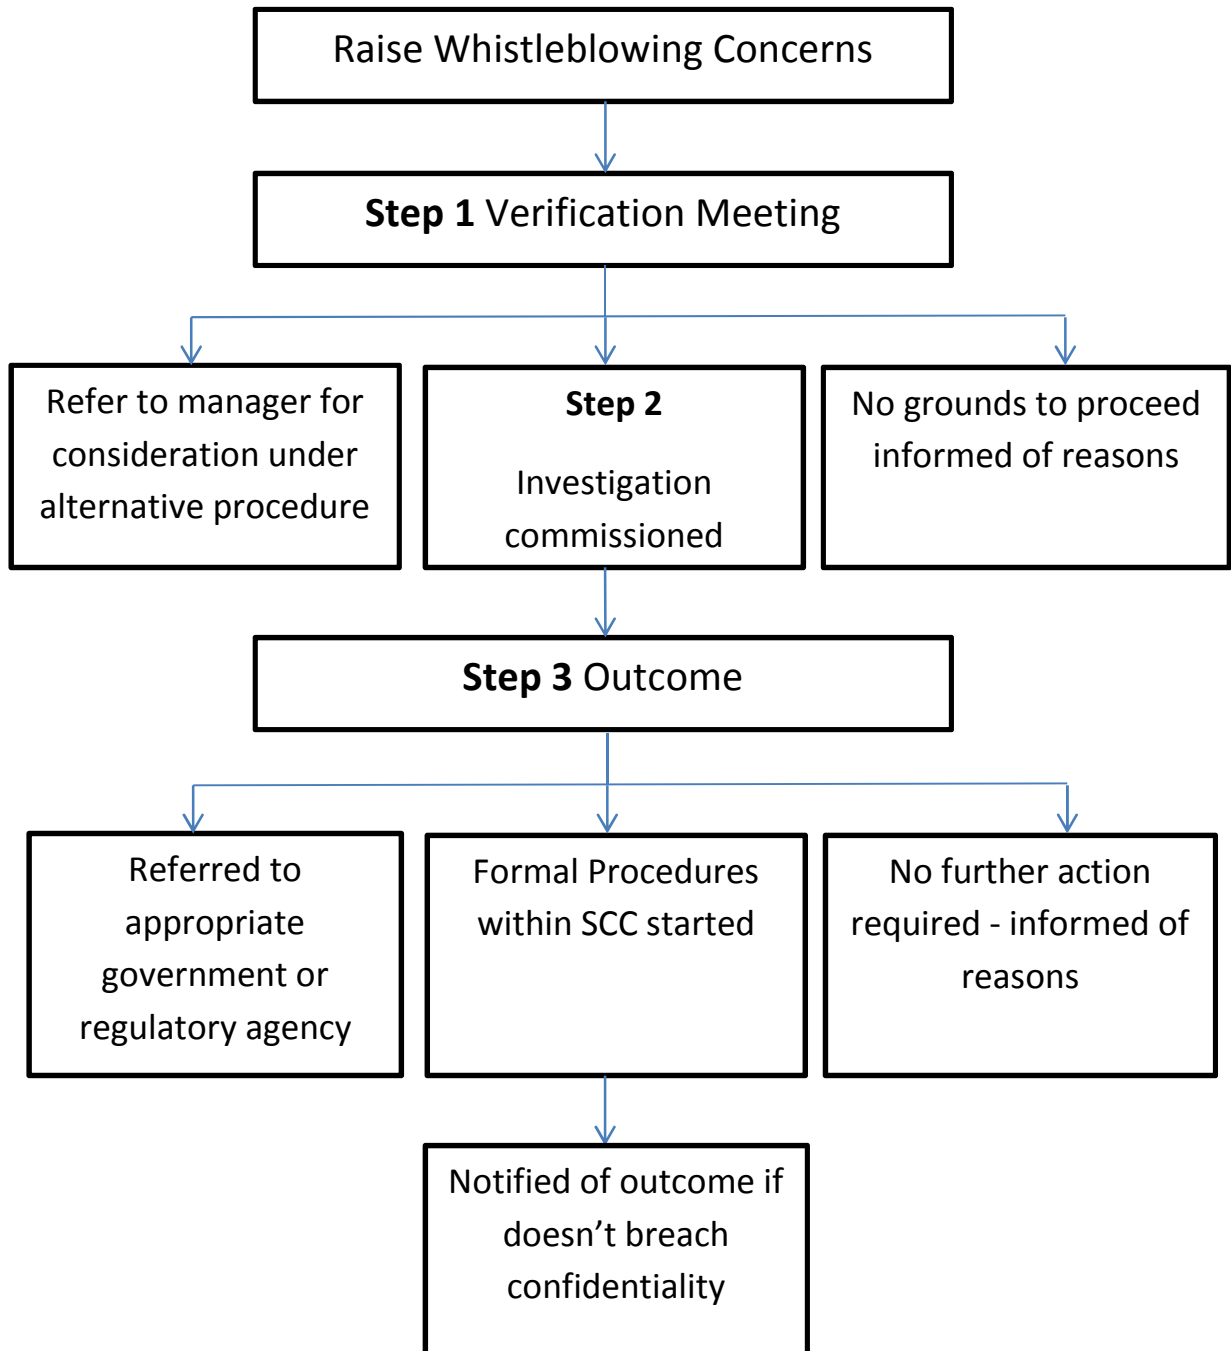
Raise Whistleblowing Concerns

**Step 1** Verification Meeting

Refer to manager for consideration under alternative procedure

**Step 2**

Investigation commissioned

No grounds to proceed informed of reasons

**Step 3** Outcome

Referred to appropriate government or regulatory agency

Formal Procedures within SCC started

No further action required - informed of reasons

Notified of outcome if doesn’t breach confidentiality